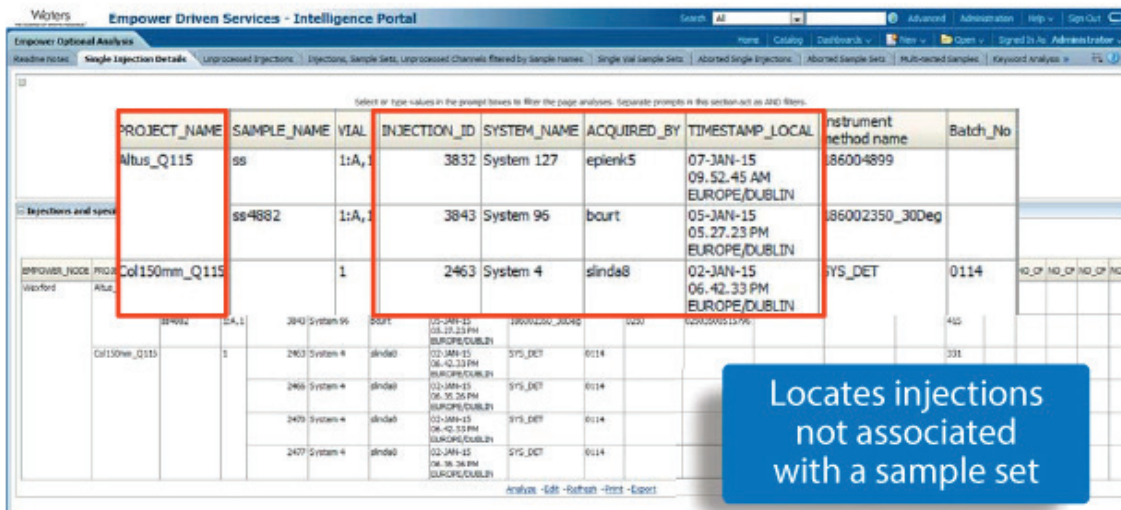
Waters

Empower Driven Services - Intelligence Portal

Search All | Advanced | Administration | Help | Sign Out

Empower Optional Analysis

Home | Catalog | Dashboards | New | Open | Signed In As Administrator

Readme Notes | Single Injection Details | Unprocessed Injections | Injections, Sample Sets, Unprocessed Channels filtered by Sample Names | Single Vial Sample Sets | Aborted Single Injections | Aborted Sample Sets | Multi-tested Samples | Keyword Analysis

Select or type values in the prompt boxes to filter the page analyses. Separate prompts in this section act as AND filters.

| PROJECT_NAME | SAMPLE_NAME | VIAL | INJECTION_ID | SYSTEM_NAME | ACQUIRED_BY | TIMESTAMP_LOCAL | Instrument method name | Batch_No |
|---|---|---|---|---|---|---|---|---|
| Altus_Q115 | ss | 1:A,1 | 3832 | System 127 | epienk5 | 07-JAN-15 09.52.45 AM EUROPE/DUBLIN | 186004899 | |
| | ss4882 | 1:A,1 | 3843 | System 96 | bcurt | 05-JAN-15 05.27.23 PM EUROPE/DUBLIN | 186002350_30Deg | |
| Col150mm_Q115 | | 1 | 2463 | System 4 | slinda8 | 02-JAN-15 06.42.33 PM EUROPE/DUBLIN | SYS_DET | 0114 |

Injections and spec

EMPOWER_NODE | PROJ | NO_CP | NO_CP | NO_CP | NO

Wexford | Altus

| ss4882 | 1:A,1 | 3843 | System 96 | bcurt | 05-JAN-15 05.27.23 PM EUROPE/DUBLIN | 186002350_30Deg | 0230 | 0250 | 415 |
| Col150mm_Q115 | 1 | 2463 | System 4 | slinda8 | 02-JAN-15 06.42.33 PM EUROPE/DUBLIN | SYS_DET | 0114 | 331 |
| | | 2466 | System 4 | slinda8 | 02-JAN-15 06.35.26 PM EUROPE/DUBLIN | SYS_DET | 0114 | |
| | | 2470 | System 4 | slinda8 | 02-JAN-15 06.42.33 PM EUROPE/DUBLIN | SYS_DET | 0114 | |
| | | 2477 | System 4 | slinda8 | 02-JAN-15 06.35.26 PM EUROPE/DUBLIN | SYS_DET | 0114 | |

Analyze - Edit - Refresh - Print - Export

Locates injections not associated with a sample set